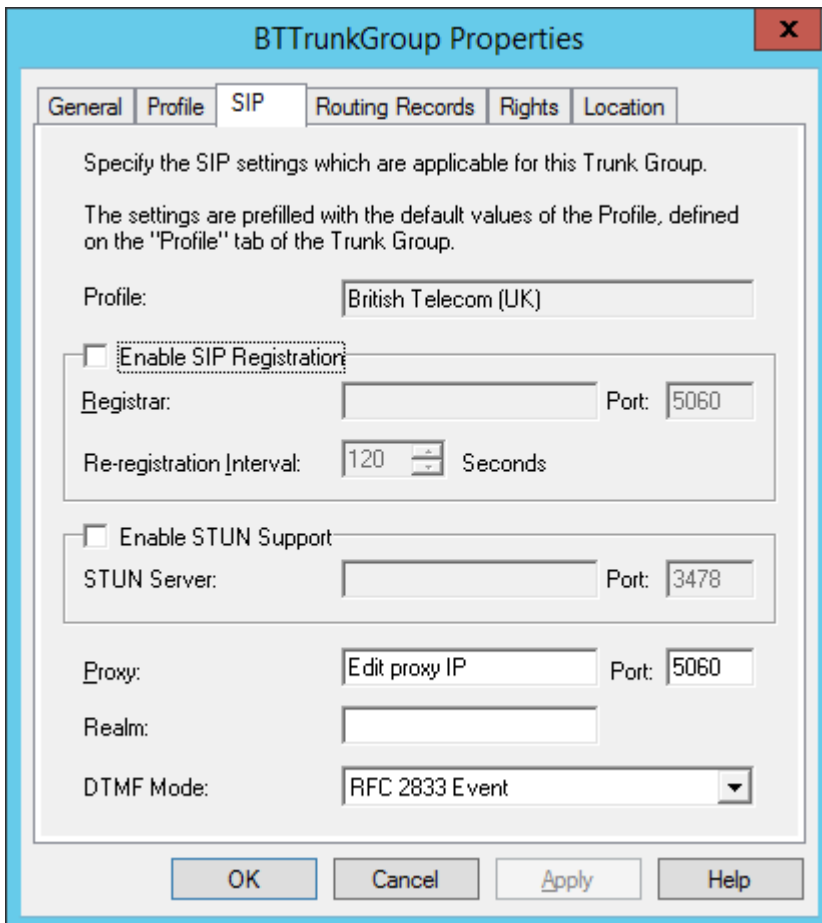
BTTrunkGroup Properties

x

General | Profile | SIP | Routing Records | Rights | Location

Specify the SIP settings which are applicable for this Trunk Group.

The settings are prefilled with the default values of the Profile, defined on the "Profile" tab of the Trunk Group.

Profile: British Telecom (UK)

Enable SIP Registration

Registrar:

Port: 5060

Re-registration Interval: 120 Seconds

Enable STUN Support

STUN Server:

Port: 3478

Proxy: Edit proxy IP

Port: 5060

Realm:

DTMF Mode: RFC 2833 Event

OK | Cancel | Apply | Help